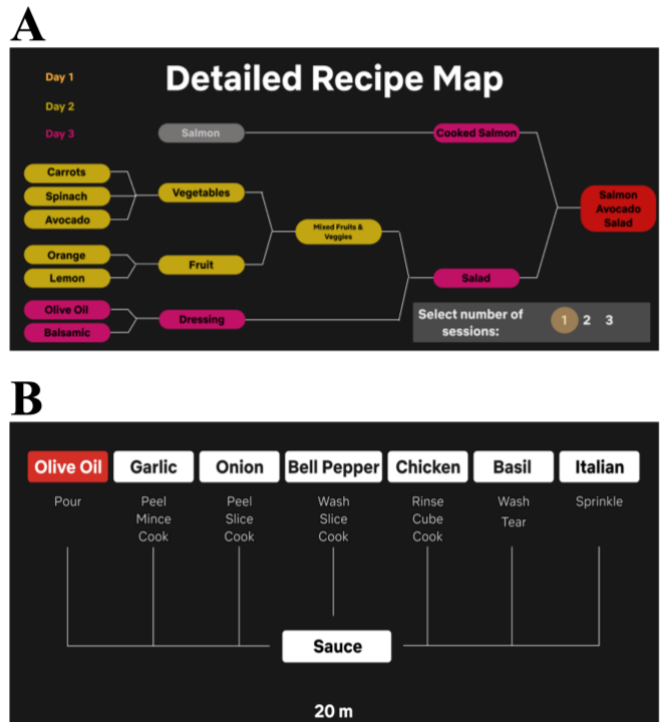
A

Day 1

Day 2

Day 3

Detailed Recipe Map

Salmon

Cooked Salmon

Carrots

Spinach

Avocado

Vegetables

Salmon Avocado Salad

Mixed Fruits & Veggies

Orange

Lemon

Fruit

Salad

Olive Oil

Balsamic

Dressing

Select number of sessions:

1 2 3

B

Olive Oil

Pour

Garlic

Peel Mince Cook

Onion

Peel Slice Cook

Bell Pepper

Wash Slice Cook

Chicken

Rinse Cube Cook

Basil

Wash Tear

Italian

Sprinkle

Sauce

20 m